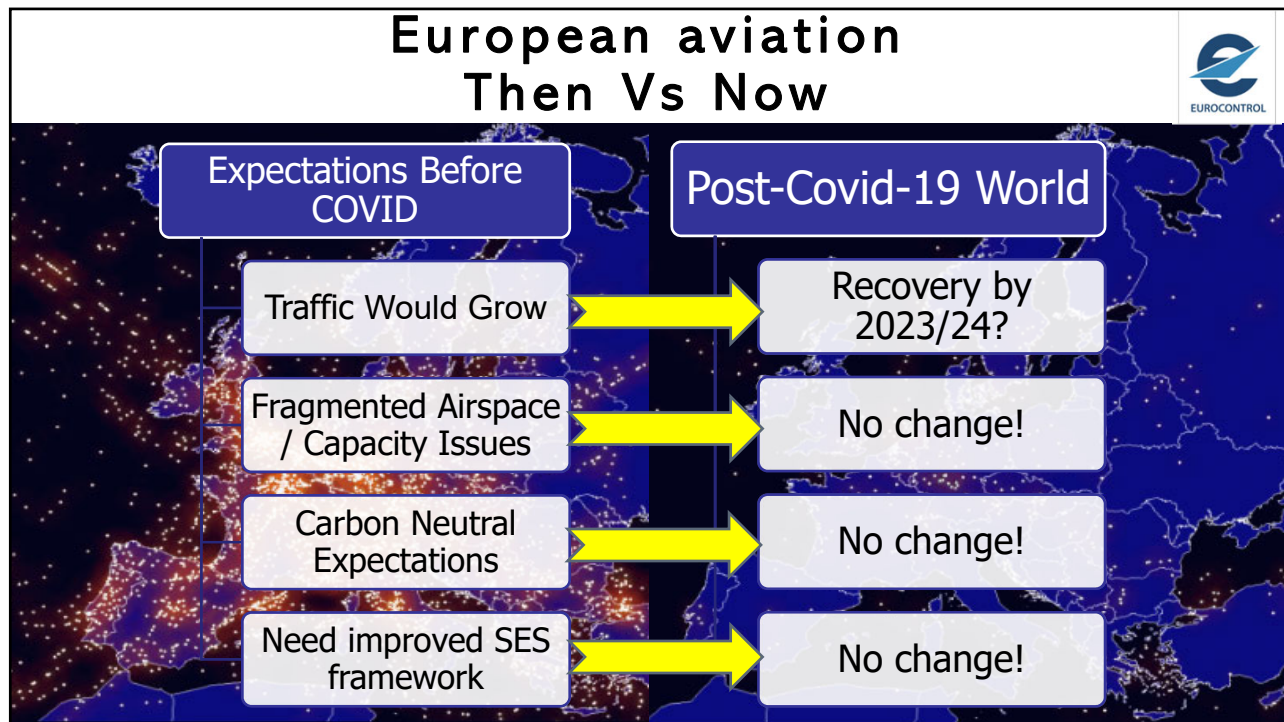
European aviation
Then Vs Now

EUROCONTROL

Expectations Before COVID

Post-Covid-19 World

Traffic Would Grow

Recovery by 2023/24?

Fragmented Airspace / Capacity Issues

No change!

Carbon Neutral Expectations

No change!

Need improved SES framework

No change!